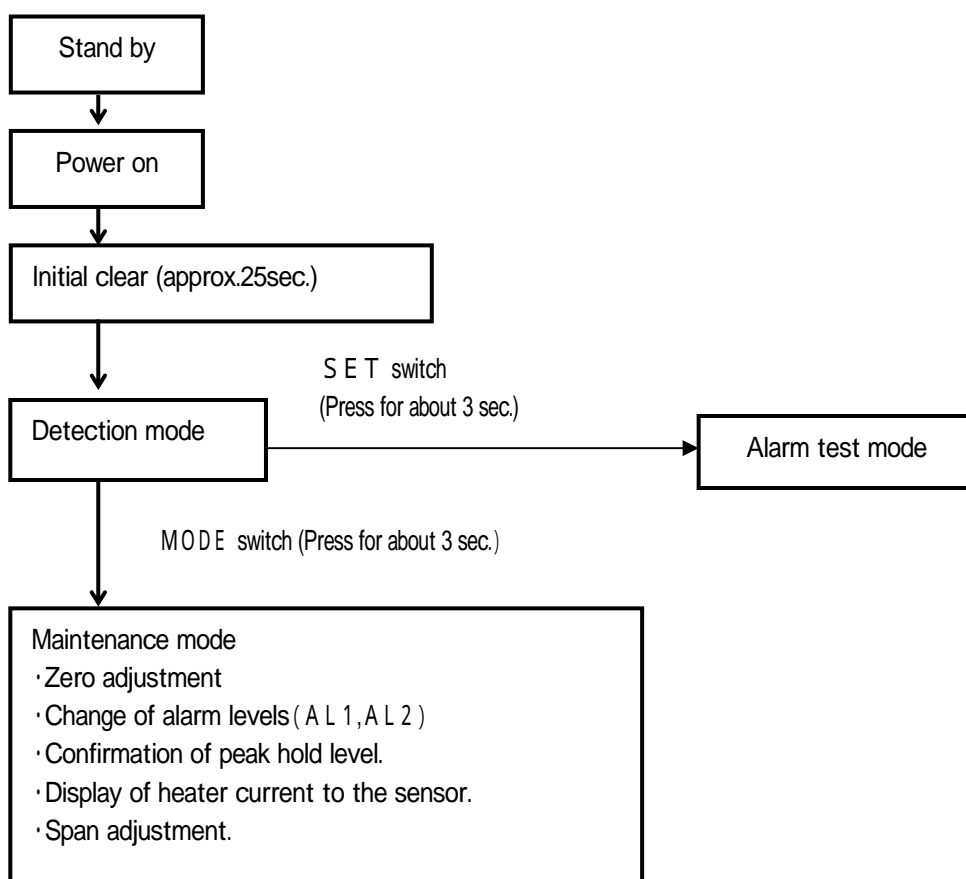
Stand by

Power on

Initial clear (approx.25sec.)

SET switch
(Press for about 3 sec.)

Detection mode

Alarm test mode

MODE switch (Press for about 3 sec.)

Maintenance mode
・Zero adjustment
・Change of alarm levels (AL1, AL2)
・Confirmation of peak hold level.
・Display of heater current to the sensor.
・Span adjustment.